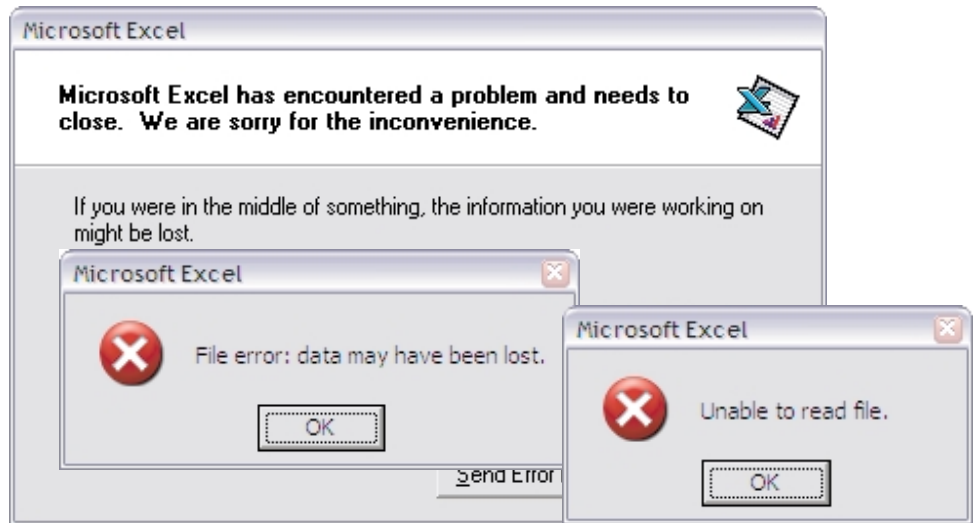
Microsoft Excel

Microsoft Excel has encountered a problem and needs to close. We are sorry for the inconvenience.

If you were in the middle of something, the information you were working on might be lost.

Microsoft Excel

File error: data may have been lost.

OK

Send Error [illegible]

Microsoft Excel

Unable to read file.

OK